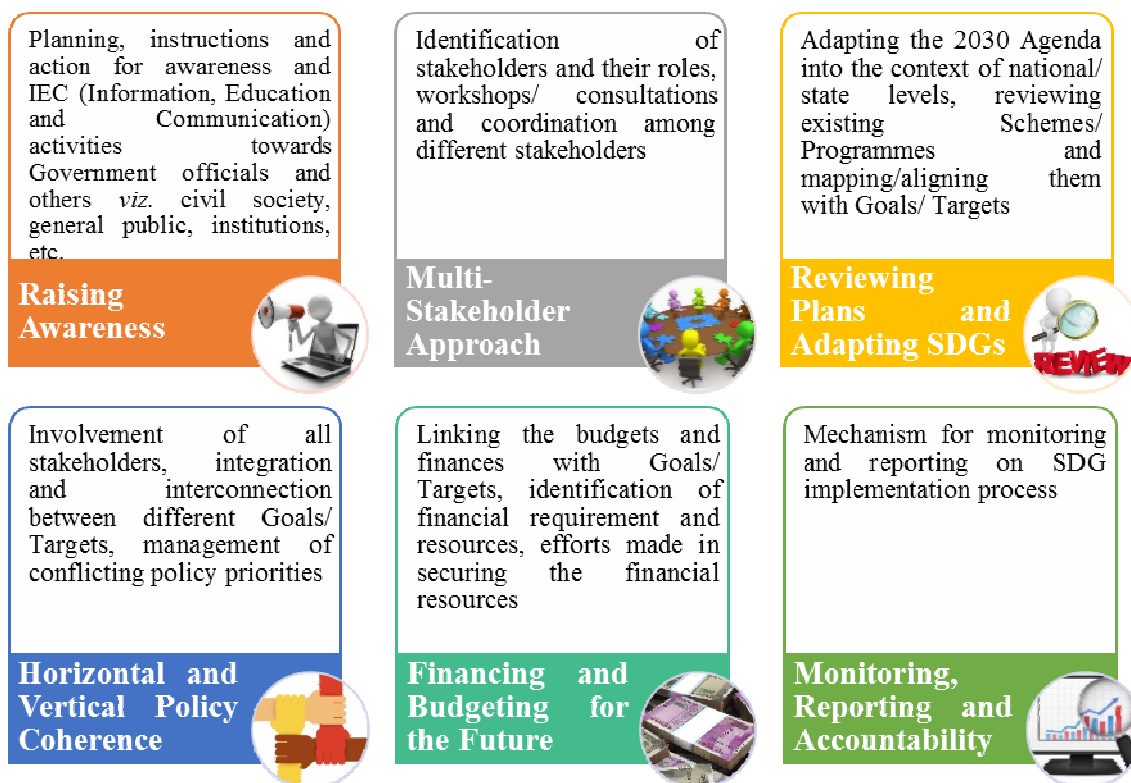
Planning, instructions and action for awareness and IEC (Information, Education and Communication) activities towards Government officials and others *viz.* civil society, general public, institutions, etc.

Raising Awareness

Identification of stakeholders and their roles, workshops/ consultations and coordination among different stakeholders

Multi-Stakeholder Approach

Adapting the 2030 Agenda into the context of national/ state levels, reviewing existing Schemes/ Programmes and mapping/aligning them with Goals/ Targets

Reviewing Plans and Adapting SDGs

REVIEW

Involvement of all stakeholders, integration and interconnection between different Goals/ Targets, management of conflicting policy priorities

Horizontal and Vertical Policy Coherence

Linking the budgets and finances with Goals/ Targets, identification of financial requirement and resources, efforts made in securing the financial resources

Financing and Budgeting for the Future

Mechanism for monitoring and reporting on SDG implementation process

Monitoring, Reporting and Accountability